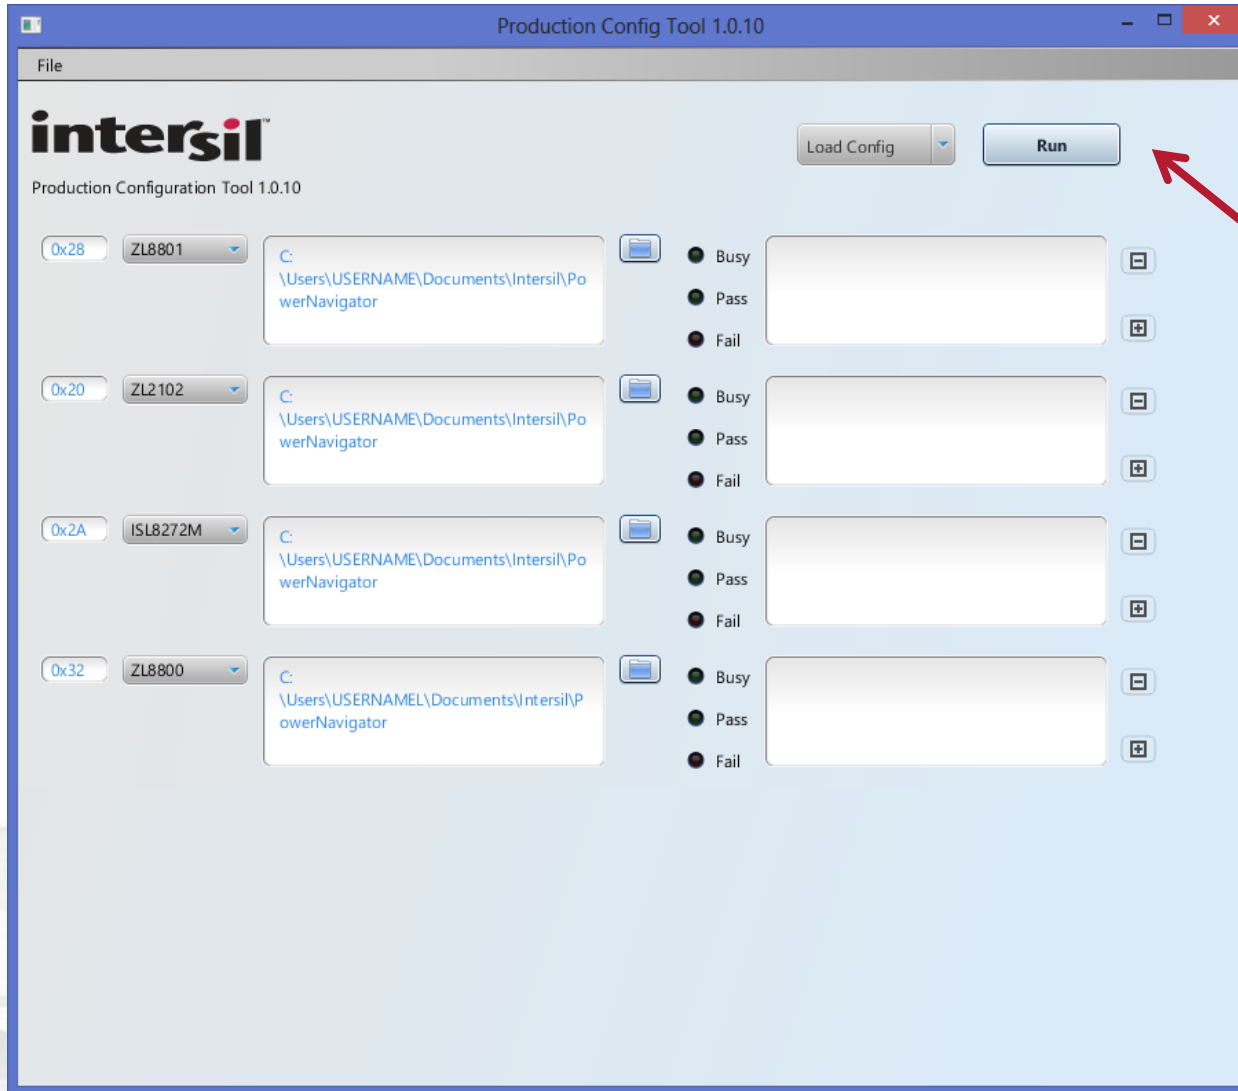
Production Config Tool 1.0.10

File

intersil

Production Configuration Tool 1.0.10

Load Config

Run

0x28
ZL8801
C:\Users\USERNAME\Documents\Intersil\PowerNavigator
Busy
Pass
Fail

0x20
ZL2102
C:\Users\USERNAME\Documents\Intersil\PowerNavigator
Busy
Pass
Fail

0x2A
ISL8272M
C:\Users\USERNAME\Documents\Intersil\PowerNavigator
Busy
Pass
Fail

0x32
ZL8800
C:\Users\USERNAMEL\Documents\Intersil\PowerNavigator
Busy
Pass
Fail